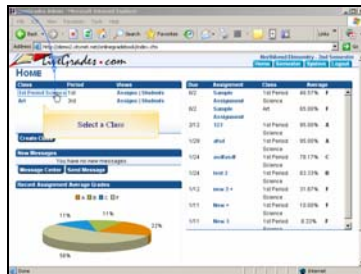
File Edit View Favorites Tools Help

Back Search Favorites

Address http://demo1.cforsett.net/onlinegradebook/index.cfm

Links

EvilGrades.com

Northbend Elementary 2nd Semester

Home Semester Options Logout

HOME

| Class | Period | Views |
|---|---|---|
| 1st Period Science | 1st | Assigns \| Students |
| Art | 3rd | Assigns \| Students |

Select a Class

Create Class

New Messages

You have no new messages.

Message Center Send Message

Recent Assignment Average Grades

A B C D

11%

11%

22%

56%

| Due | Assignment | Class | Average | |
|---|---|---|---|---|
| 8/2 | Sample Assignment | 1st Period Science | 88.57% | B |
| 8/2 | Sample Assignment | Art | 85.00% | B |
| 2/12 | 123 | 1st Period Science | 95.00% | A |
| 1/29 | afsd | 1st Period Science | 95.00% | A |
| 1/24 | asdfasdf | 1st Period Science | 78.17% | C |
| 1/24 | test 3 | 1st Period Science | 83.33% | B |
| 1/12 | new 3 + | 1st Period Science | 31.67% | F |
| 1/11 | New + | 1st Period Science | 13.00% | F |
| 1/11 | New 3 | 1st Period Science | 8.33% | F |

Done Internet